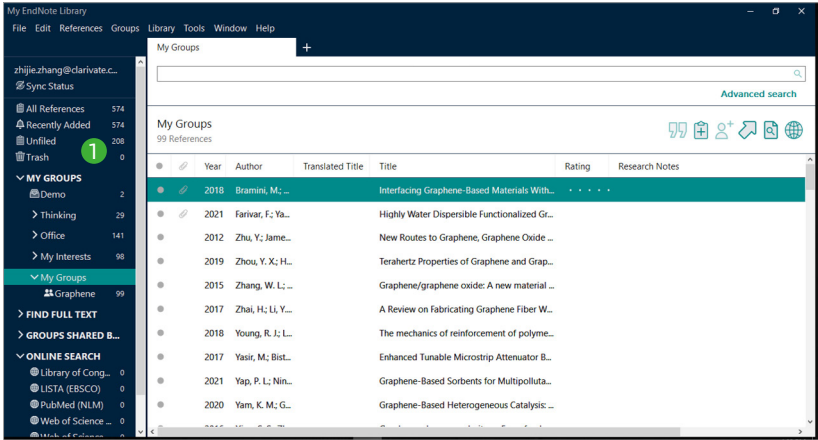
My EndNote Library

File Edit References Groups Library Tools Window Help

My Groups +

zhijie.zhang@clarivate.c...
Sync Status

All References 574
Recently Added 574
Unfiled 208
Trash 0

1

MY GROUPS
Demo 2
Thinking 29
Office 141
My Interests 98
My Groups
Graphene 99

FIND FULL TEXT
GROUPS SHARED B...
ONLINE SEARCH
Library of Cong... 0
LISTA (EBSCO) 0
PubMed (NLM) 0
Web of Science ... 0
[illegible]

Advanced search

My Groups
99 References

| | | Year | Author | Translated Title | Title | Rating | Research Notes |
|---|---|---|---|---|---|---|---|
| | | 2018 | Bramini, M.; ... | | Interfacing Graphene-Based Materials With... | • • • • • | |
| | | 2021 | Farivar, F.; Ya... | | Highly Water Dispersible Functionalized Gr... | | |
| | | 2012 | Zhu, Y.; Jame... | | New Routes to Graphene, Graphene Oxide ... | | |
| | | 2019 | Zhou, Y. X.; H... | | Terahertz Properties of Graphene and Grap... | | |
| | | 2015 | Zhang, W. L.; ... | | Graphene/graphene oxide: A new material ... | | |
| | | 2017 | Zhai, H.; Li, Y.... | | A Review on Fabricating Graphene Fiber W... | | |
| | | 2018 | Young, R. J.; L... | | The mechanics of reinforcement of polyme... | | |
| | | 2017 | Yasir, M.; Bist... | | Enhanced Tunable Microstrip Attenuator B... | | |
| | | 2021 | Yap, P. L.; Nin... | | Graphene-Based Sorbents for Multipolluta... | | |
| | | 2020 | Yam, K. M.; G... | | Graphene-Based Heterogeneous Catalysis: ... | | |